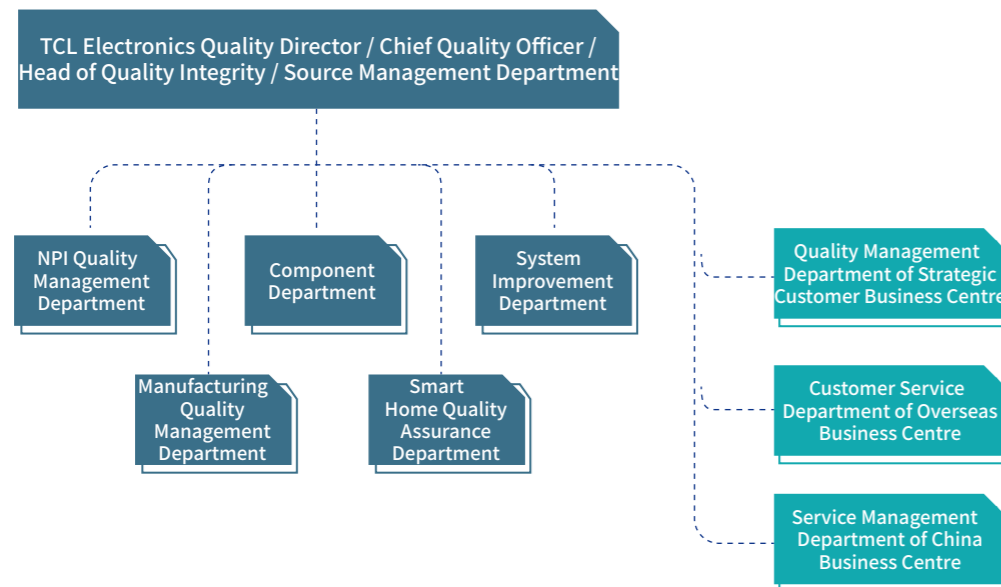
TCL Electronics Quality Director / Chief Quality Officer / Head of Quality Integrity / Source Management Department

NPI Quality Management Department

Component Department

System Improvement Department

Quality Management Department of Strategic Customer Business Centre

Manufacturing Quality Management Department

Smart Home Quality Assurance Department

Customer Service Department of Overseas Business Centre

Service Management Department of China Business Centre